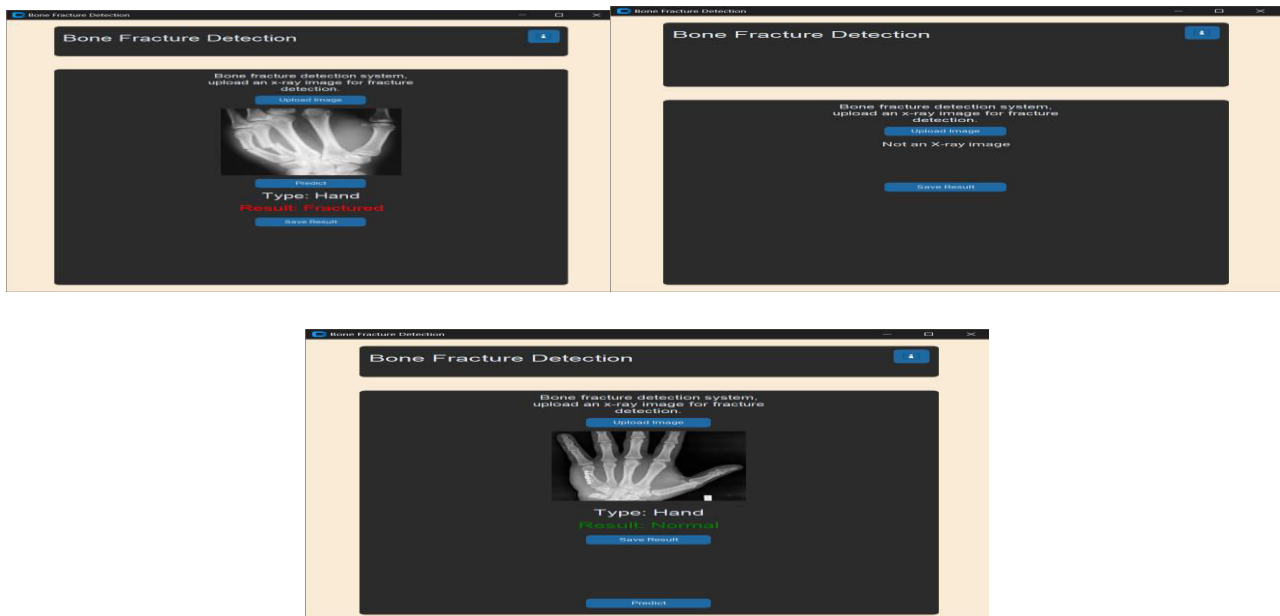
Bone Fracture Detection

Bone Fracture Detection

Bone fracture detection system, upload an x-ray image for fracture detection.

Upload Image

Predict

Type: Hand

Result: Fractured

Save Result

Bone Fracture Detection

Bone Fracture Detection

Bone fracture detection system, upload an x-ray image for fracture detection.

Upload Image

Not an X-ray image

Save Result

Bone Fracture Detection

Bone Fracture Detection

Bone fracture detection system, upload an x-ray image for fracture detection.

Upload Image

Type: Hand

Result: Normal

Save Result

Predict